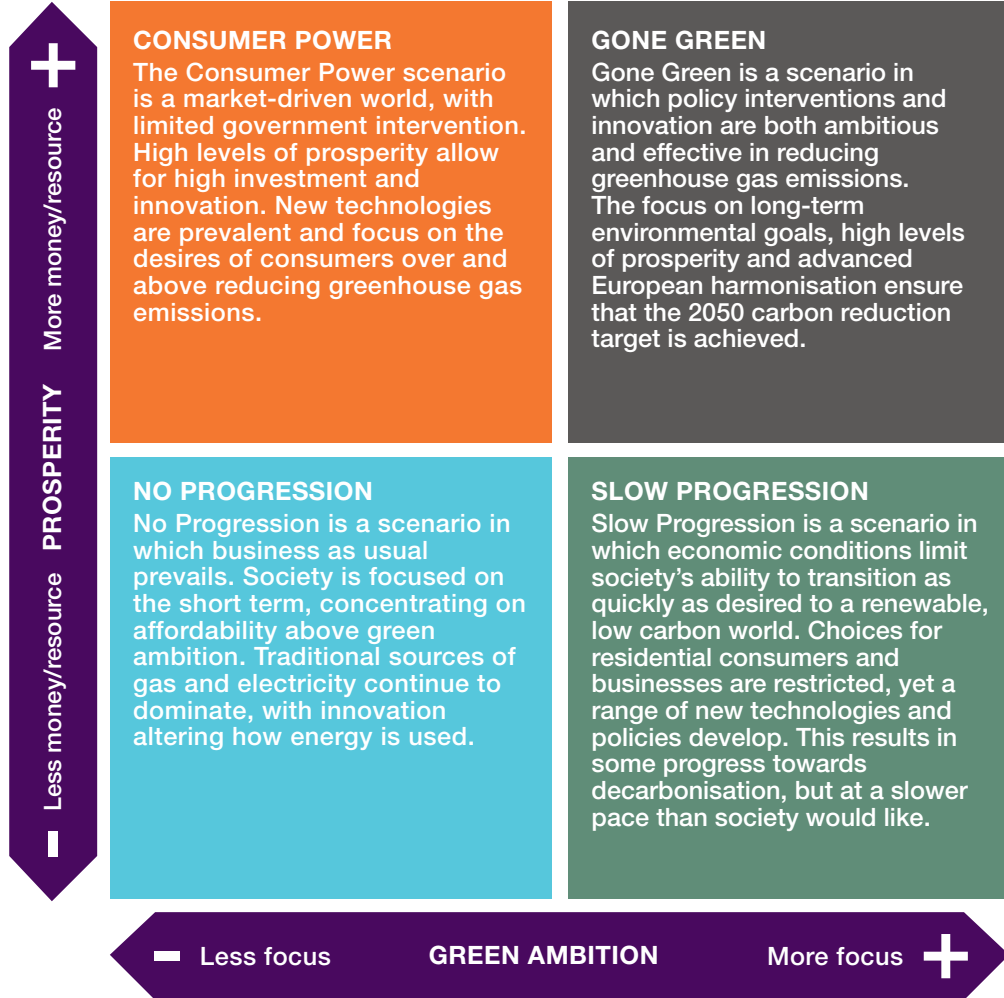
+

More money/resource

PROSPERITY

Less money/resource

-

CONSUMER POWER
The Consumer Power scenario is a market-driven world, with limited government intervention. High levels of prosperity allow for high investment and innovation. New technologies are prevalent and focus on the desires of consumers over and above reducing greenhouse gas emissions.

GONE GREEN
Gone Green is a scenario in which policy interventions and innovation are both ambitious and effective in reducing greenhouse gas emissions. The focus on long-term environmental goals, high levels of prosperity and advanced European harmonisation ensure that the 2050 carbon reduction target is achieved.

NO PROGRESSION
No Progression is a scenario in which business as usual prevails. Society is focused on the short term, concentrating on affordability above green ambition. Traditional sources of gas and electricity continue to dominate, with innovation altering how energy is used.

SLOW PROGRESSION
Slow Progression is a scenario in which economic conditions limit society's ability to transition as quickly as desired to a renewable, low carbon world. Choices for residential consumers and businesses are restricted, yet a range of new technologies and policies develop. This results in some progress towards decarbonisation, but at a slower pace than society would like.

- Less focus GREEN AMBITION More focus +